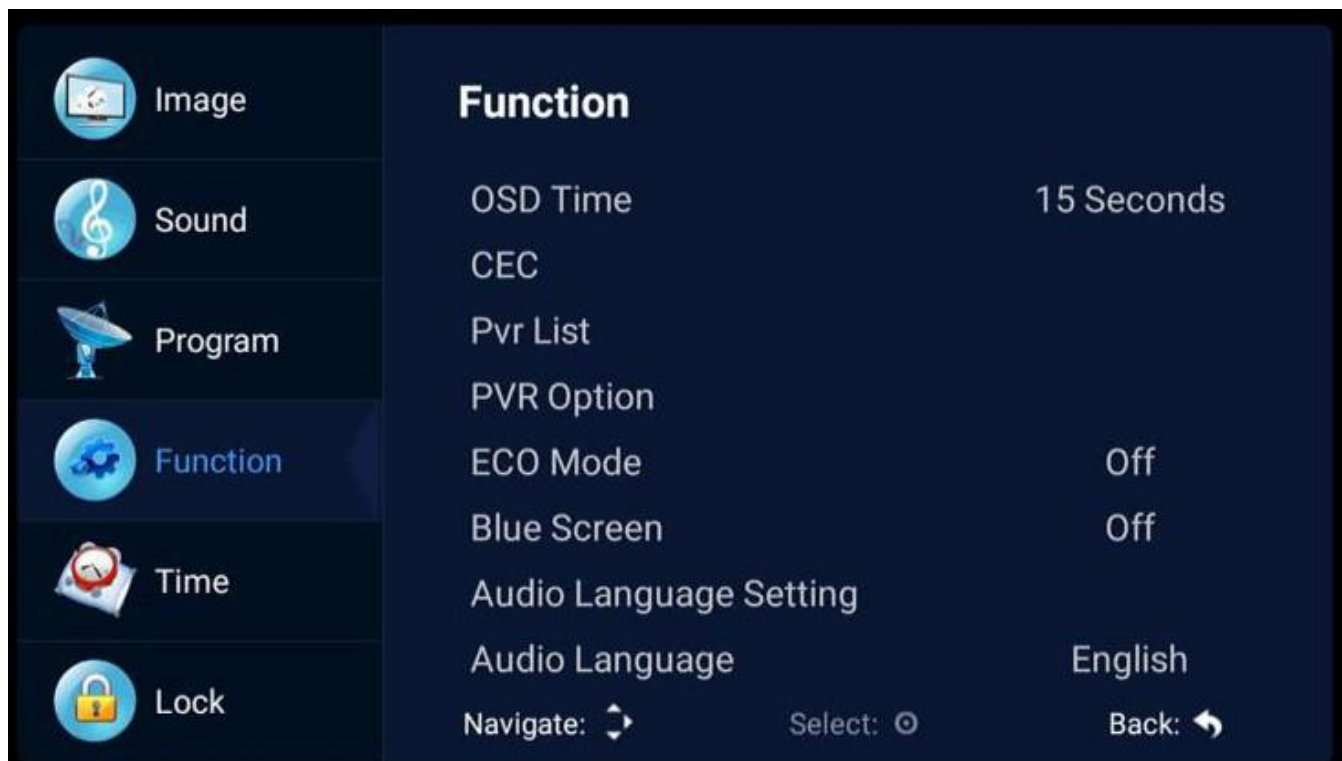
Image
Sound
Program
Function
Time
Lock

Function

| | |
|---|---|
| OSD Time | 15 Seconds |
| CEC | |
| Pvr List | |
| PVR Option | |
| ECO Mode | Off |
| Blue Screen | Off |
| Audio Language Setting | |
| Audio Language | English |

Navigate: Select: Back: